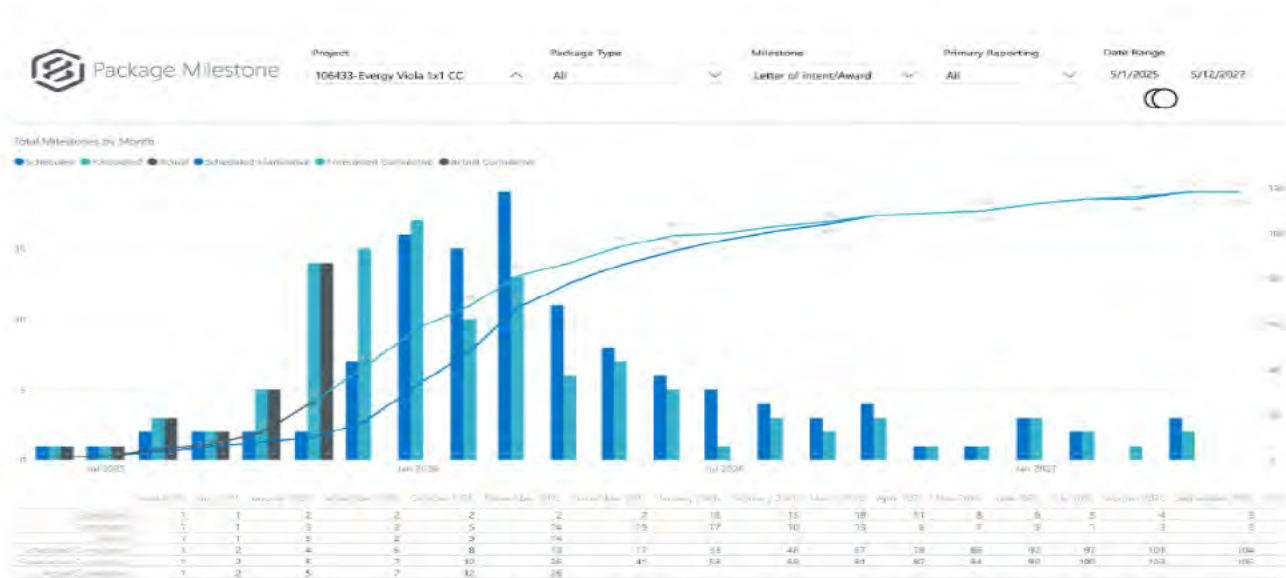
Package Milestone

Project
106433- Evergy Viola 1x1 CC

Package Type
All

Milestone
Letter of Intent/Award

Primary Reporting
All

Date Range
5/1/2025
5/12/2027

Total Milestones by Month

Scheduled Forecasted Actual Scheduled Cumulative Forecasted Cumulative Actual Cumulative

15
10
5
0

Jul 2025
Jan 2026
Jul 2026
Jan 2027

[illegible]